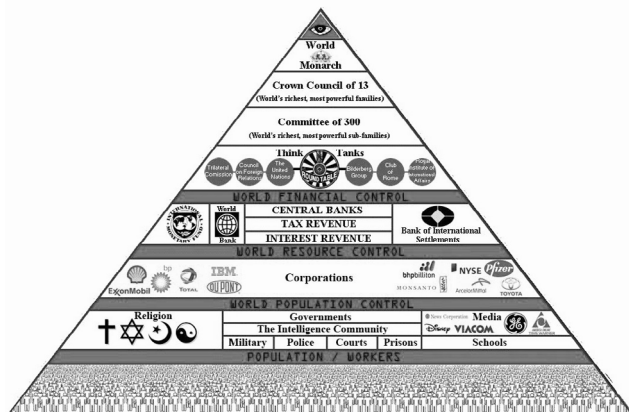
World
Monarch

Crown Council of 13
(World's richest, most powerful families)

Committee of 300
(World's richest, most powerful sub-families)

Think Tanks
Trilateral Commission
Council on Foreign Relations
The United Nations
Round Table
Bilderberg Group
Club of Rome
Royal Institute of International Affairs

WORLD FINANCIAL CONTROL

International Monetary Fund
World Bank
CENTRAL BANKS
TAX REVENUE
INTEREST REVENUE
Bank of International Settlements

WORLD RESOURCE CONTROL

bp
ExxonMobil
TOTAL
IBM
DUPONT
Corporations
bhpbilliton
NYSE
Pfizer
MONSANTO
ArcelorMittal
TOYOTA

WORLD POPULATION CONTROL

Religion
Governments
The Intelligence Community
Military
Police
Courts
Prisons
News Corporation
Media
Disney
VIACOM
GE
Schools

POPULATION / WORKERS